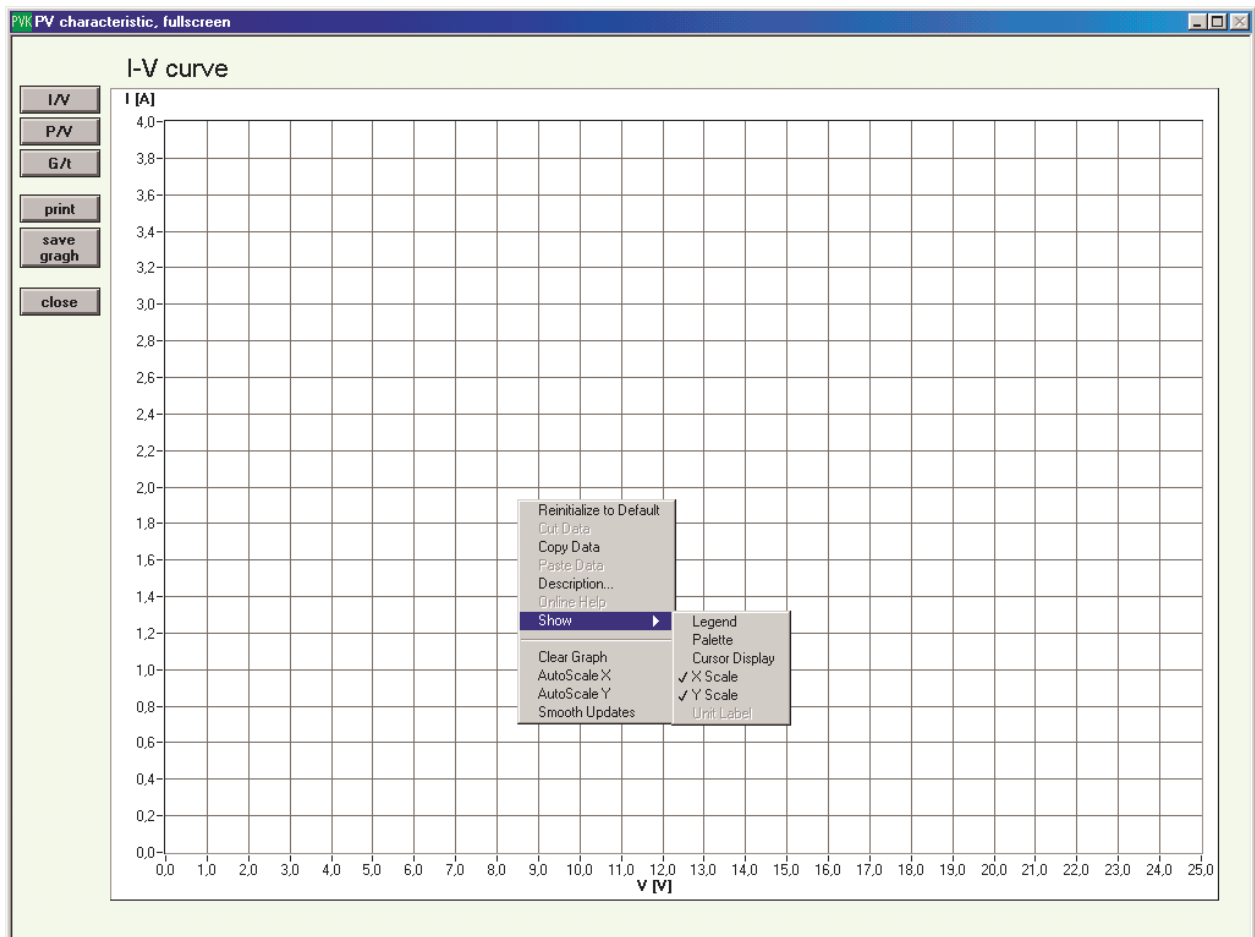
PVK PV characteristic, fullscreen

I-V curve

I/V
P/V
G/t
print
save gragh
close

I [A]
4,0
3,8
3,6
3,4
3,2
3,0
2,8
2,6
2,4
2,2
2,0
1,8
1,6
1,4
1,2
1,0
0,8
0,6
0,4
0,2
0,0

0,0 1,0 2,0 3,0 4,0 5,0 6,0 7,0 8,0 9,0 10,0 11,0 12,0 13,0 14,0 15,0 16,0 17,0 18,0 19,0 20,0 21,0 22,0 23,0 24,0 25,0
V [V]

Reinitialize to Default
Cut Data
Copy Data
Paste Data
Description...
Online Help
Show
Clear Graph
AutoScale X
AutoScale Y
Smooth Updates

Legend
Palette
Cursor Display
✓ X Scale
✓ Y Scale
Unit Label